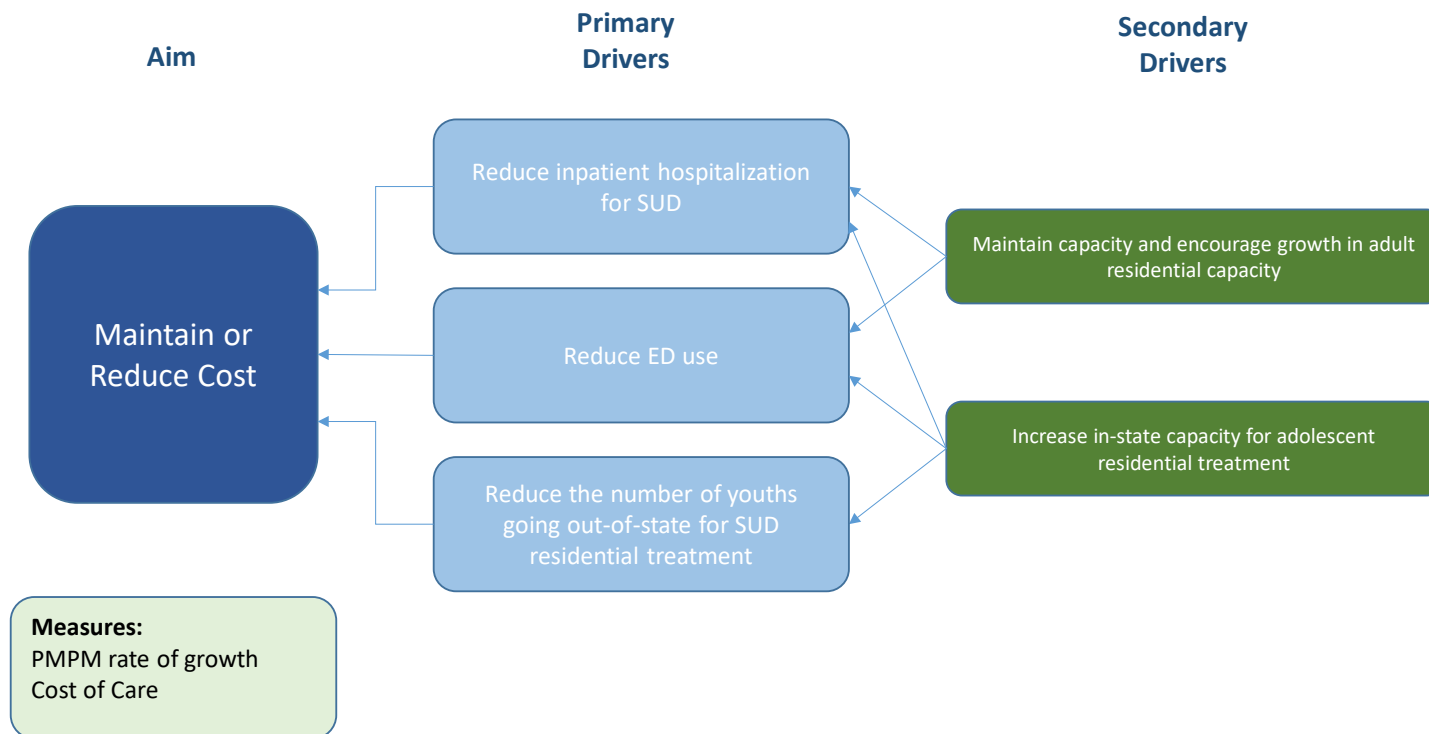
Aim

Primary Drivers

Secondary Drivers

Maintain or Reduce Cost

Reduce inpatient hospitalization for SUD

Reduce ED use

Reduce the number of youths going out-of-state for SUD residential treatment

Maintain capacity and encourage growth in adult residential capacity

Increase in-state capacity for adolescent residential treatment

Measures:
PMPM rate of growth
Cost of Care